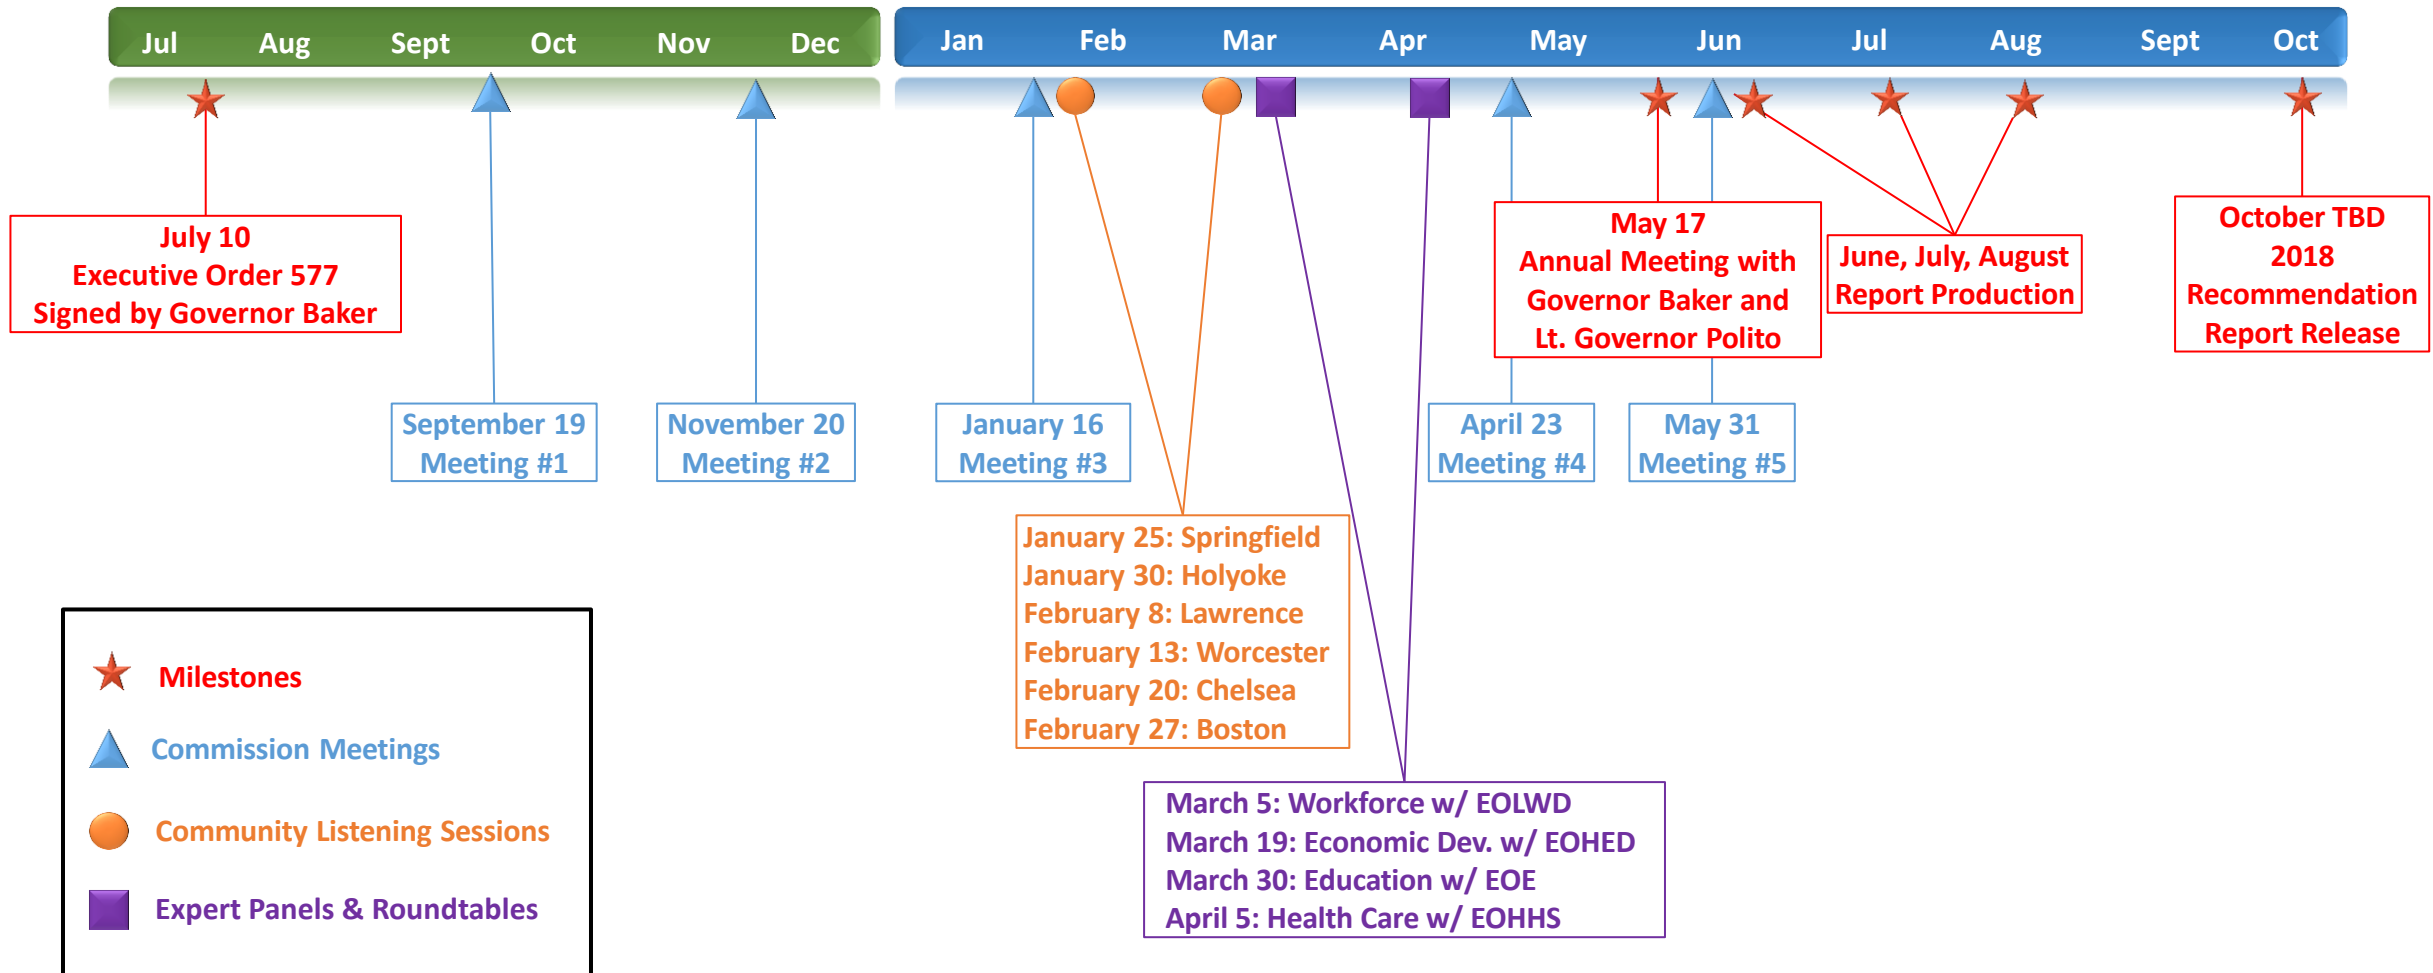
Jul Aug Sept Oct Nov Dec

Jan Feb Mar Apr May Jun Jul Aug Sept Oct

July 10
Executive Order 577
Signed by Governor Baker

September 19
Meeting #1

November 20
Meeting #2

January 16
Meeting #3

April 23
Meeting #4

May 31
Meeting #5

May 17
Annual Meeting with
Governor Baker and
Lt. Governor Polito

June, July, August
Report Production

October TBD
2018
Recommendation
Report Release

January 25: Springfield
January 30: Holyoke
February 8: Lawrence
February 13: Worcester
February 20: Chelsea
February 27: Boston

March 5: Workforce w/ EOLWD
March 19: Economic Dev. w/ EOHED
March 30: Education w/ EOE
April 5: Health Care w/ EOHHS

Milestones
Commission Meetings
Community Listening Sessions
Expert Panels & Roundtables